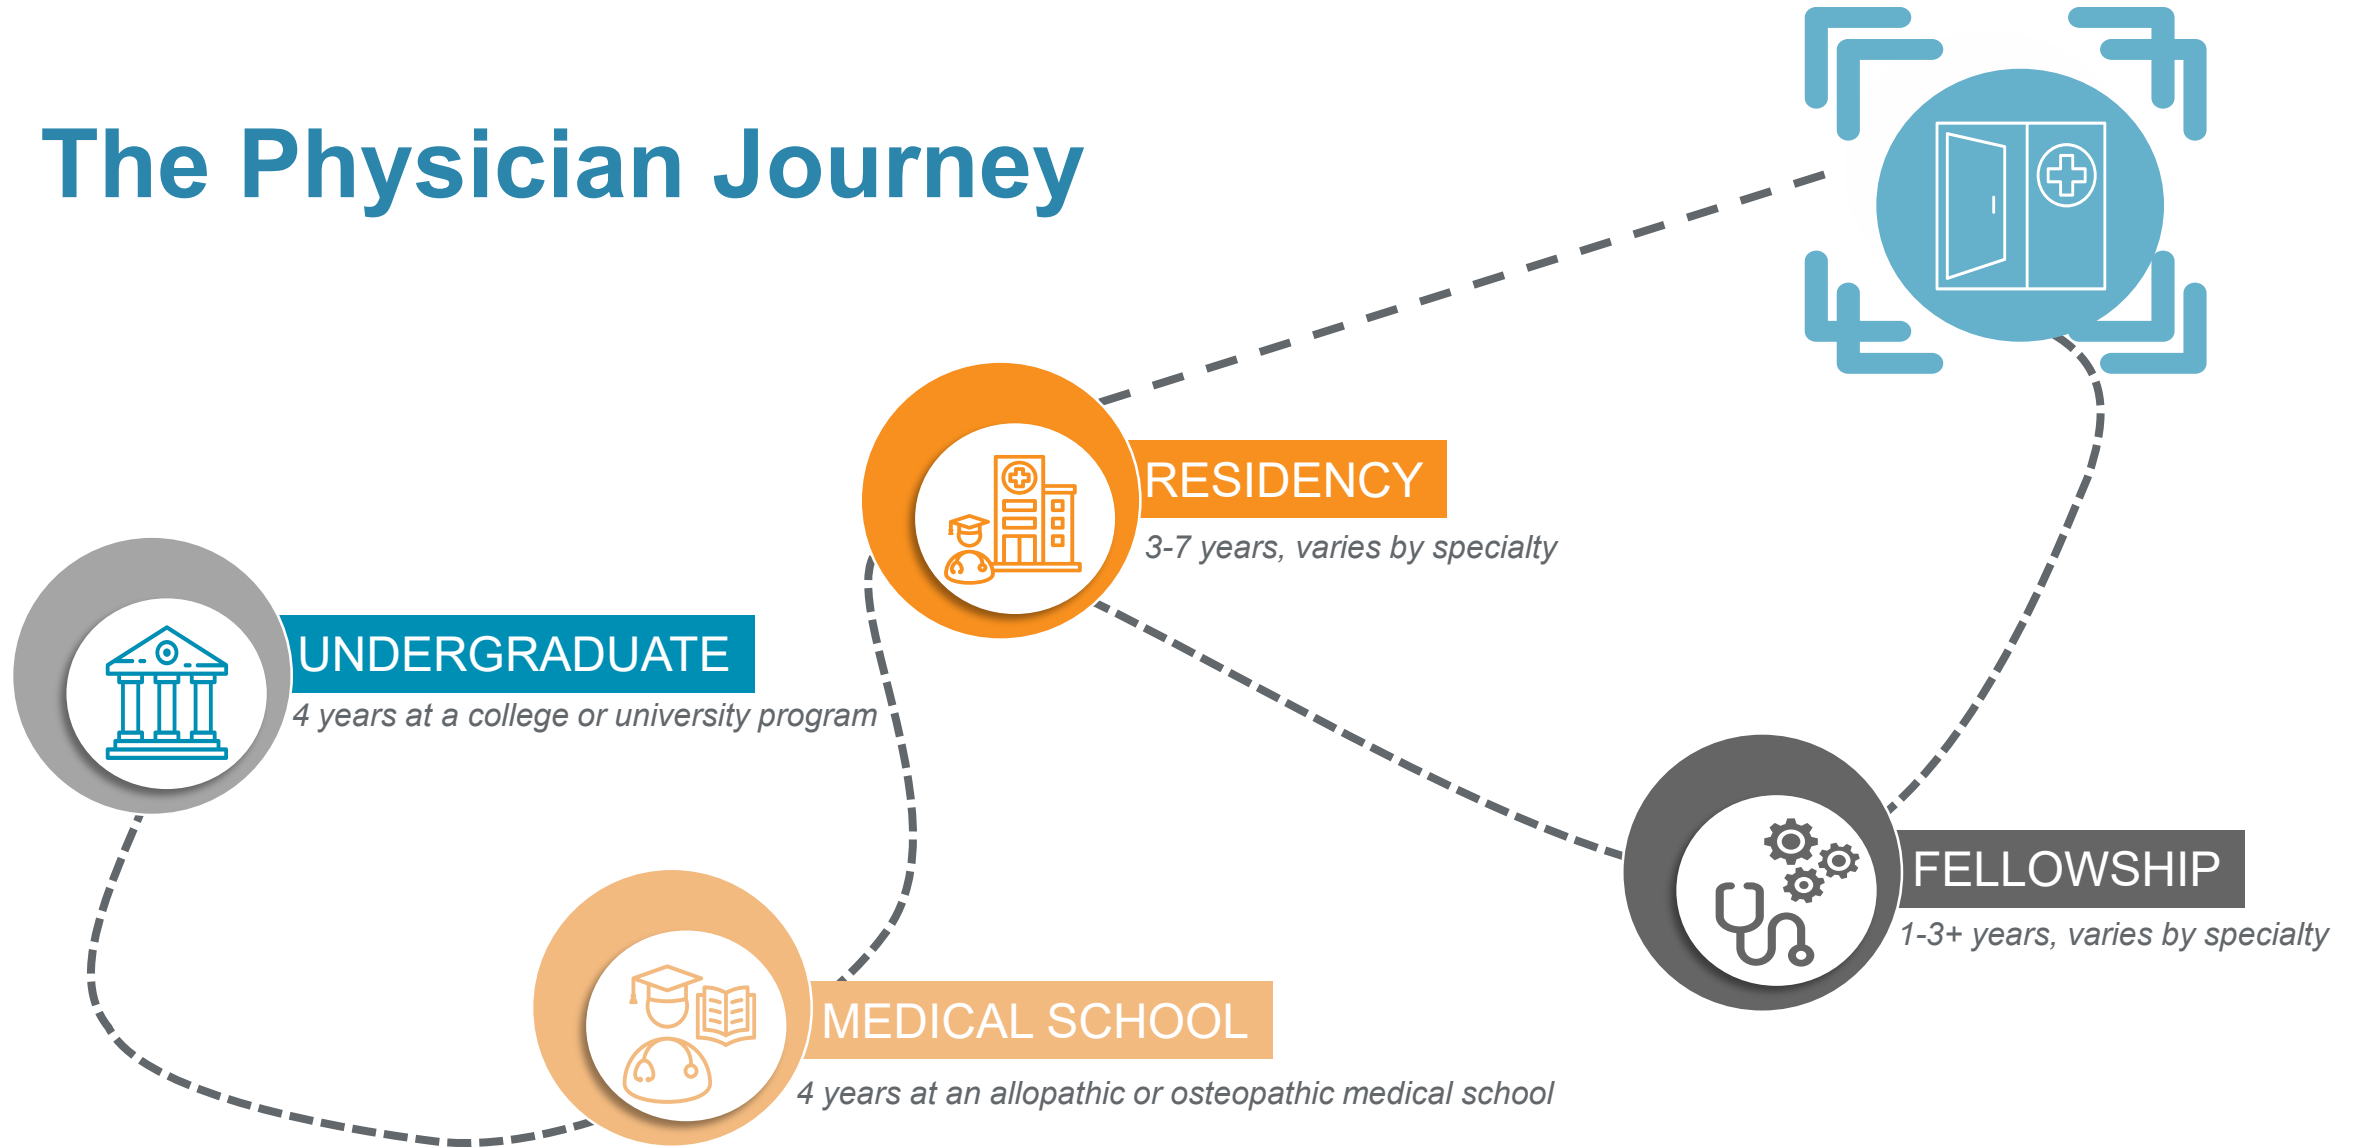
The Physician Journey

UNDERGRADUATE
4 years at a college or university program

MEDICAL SCHOOL
4 years at an allopathic or osteopathic medical school

RESIDENCY
3-7 years, varies by specialty

FELLOWSHIP
1-3+ years, varies by specialty